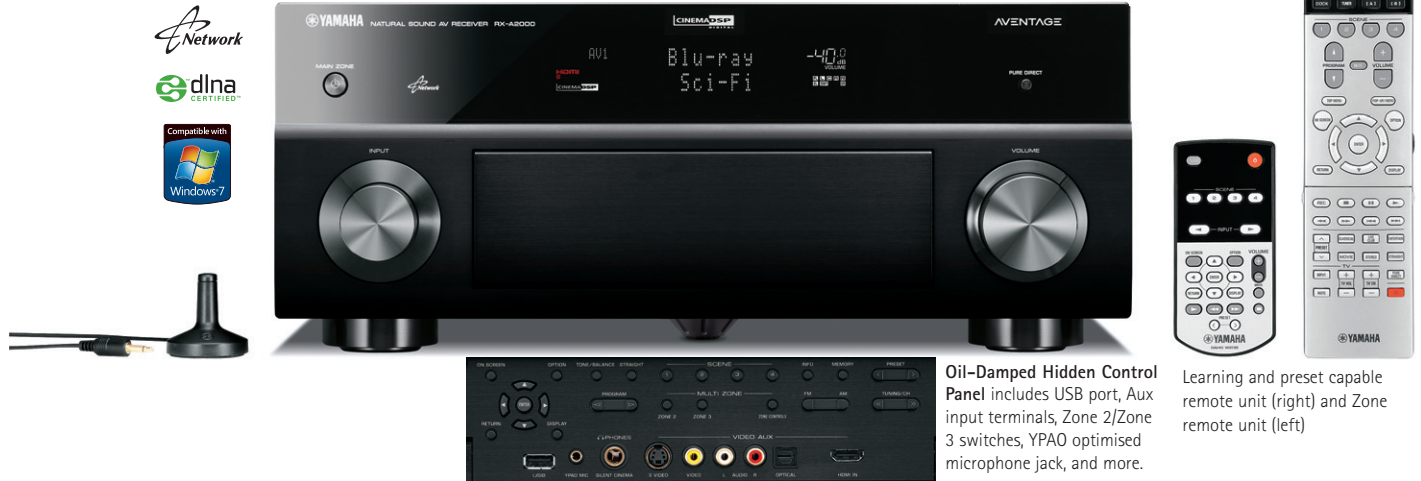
Network

dlna CERTIFIED

Compatible with Windows 7

YAMAHA NATURAL SOUND AV RECEIVER RX-A2000

CINEMA DSP

AVENTAGE

MAIN ZONE

AV1

Blu-ray

Sci-Fi

-40.0 dB VOLUME

PURE DIRECT

INPUT

VOLUME

ON SCREEN OPTION TONE/BALANCE STRAIGHT SCENE INFO MEMORY PRESET

PROGRAM MULTI ZONE FM AM TUNING/CH

ENTER

RETURN DISPLAY ZONE 2 ZONE 3 ZONE CONTROL

PHONES VIDEO AUX

USB YPAO MIC SILENT CINEMA S VIDEO VIDEO L AUDIO R OPTICAL HDMI IN

**Oil-Damped Hidden Control Panel** includes USB port, Aux input terminals, Zone 2/Zone 3 switches, YPAO optimised microphone jack, and more.

SCENE

INPUT

ON SCREEN OPTION VOLUME

ENTER

RETURN DISPLAY

PRESET

YAMAHA

SCENE

PROGRAM VOLUME

TOP MENU POP-UP MENU

ON SCREEN OPTION

ENTER

RETURN DISPLAY

PRESET

TV

YAMAHA

Learning and preset capable remote unit (right) and Zone remote unit (left)